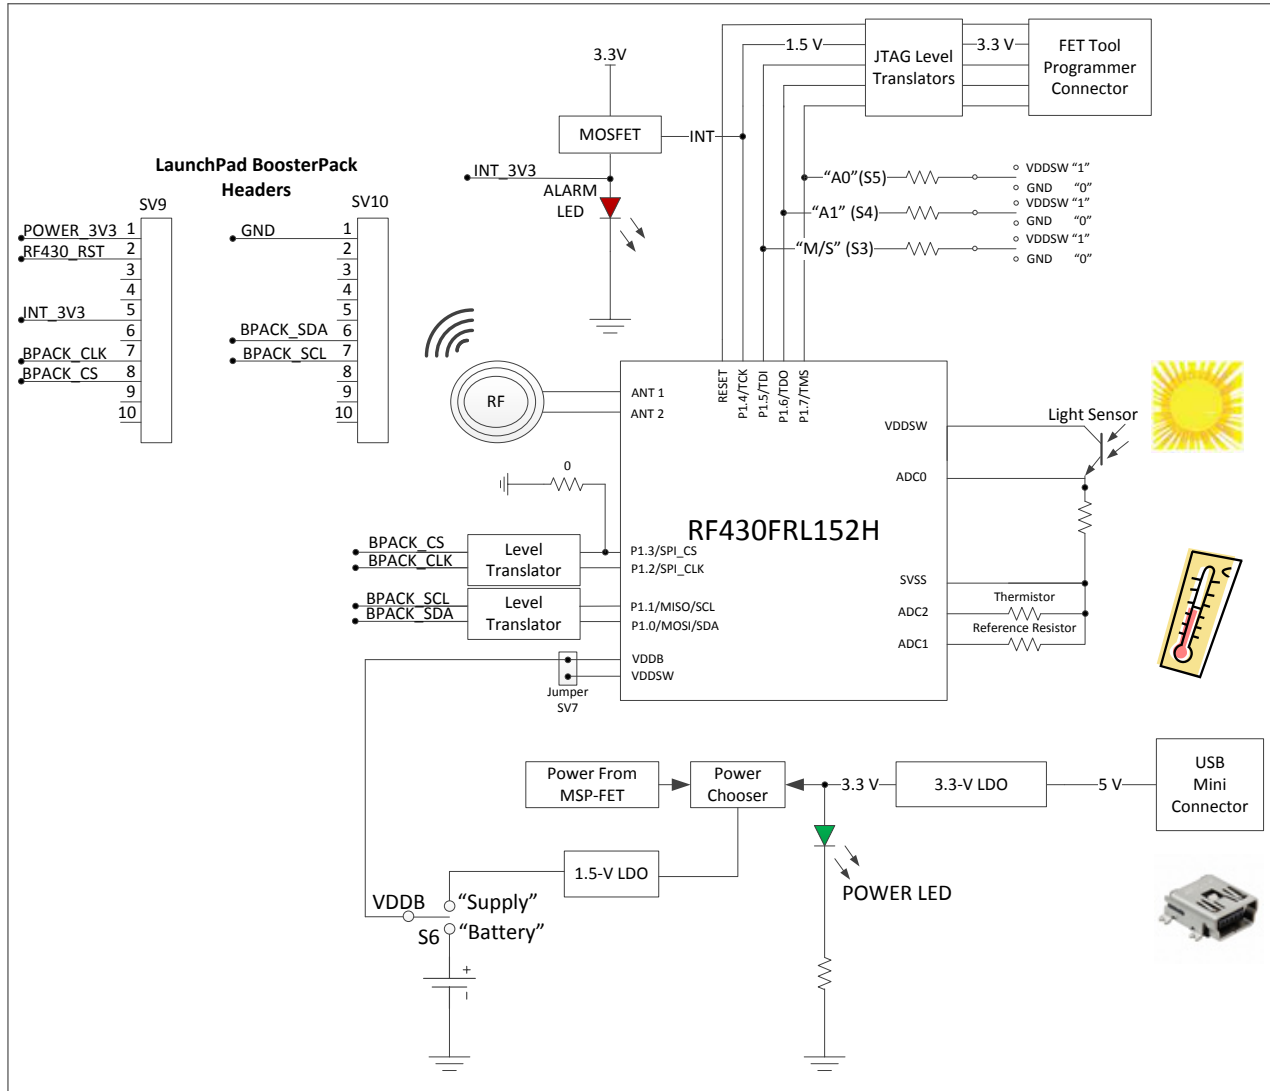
3.3V

1.5 V

JTAG Level Translators

3.3 V

FET Tool Programmer Connector

MOSFET

INT

INT_3V3

ALARM LED

"A0"(S5)

VDDSW "1"

GND "0"

"A1" (S4)

VDDSW "1"

GND "0"

"M/S" (S3)

VDDSW "1"

GND "0"

LaunchPad BoosterPack Headers

SV9

POWER_3V3 1
RF430_RST 2
3
4
INT_3V3 5
6
BPACK_CLK 7
BPACK_CS 8
9
10

SV10

GND 1
2
3
4
5
BPACK_SDA 6
BPACK_SCL 7
8
9
10

RF

ANT 1

ANT 2

RESET

P1.4/TCK

P1.5/TDI

P1.6/TDO

P1.7/TMS

VDDSW

Light Sensor

ADC0

0

RF430FRL152H

BPACK_CS

BPACK_CLK

Level Translator

P1.3/SPI_CS

P1.2/SPI_CLK

SVSS

BPACK_SCL

BPACK_SDA

Level Translator

P1.1/MISO/SCL

P1.0/MOSI/SDA

Thermistor

ADC2

Reference Resistor

ADC1

VDDB

VDDSW

Jumper SV7

Power From MSP-FET

Power Chooser

3.3 V

3.3-V LDO

5 V

USB Mini Connector

1.5-V LDO

POWER LED

VDDB

"Supply"

S6

"Battery"

+

-